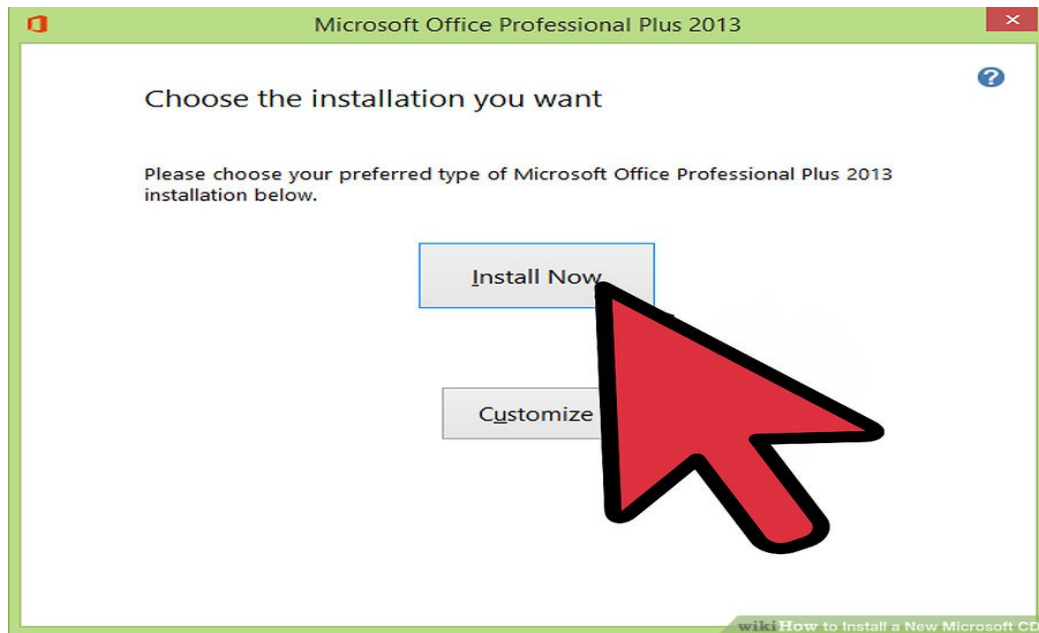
Microsoft Office Professional Plus 2013

Choose the installation you want

Please choose your preferred type of Microsoft Office Professional Plus 2013 installation below.

Install Now

Customize

wikiHow to Install a New Microsoft CD